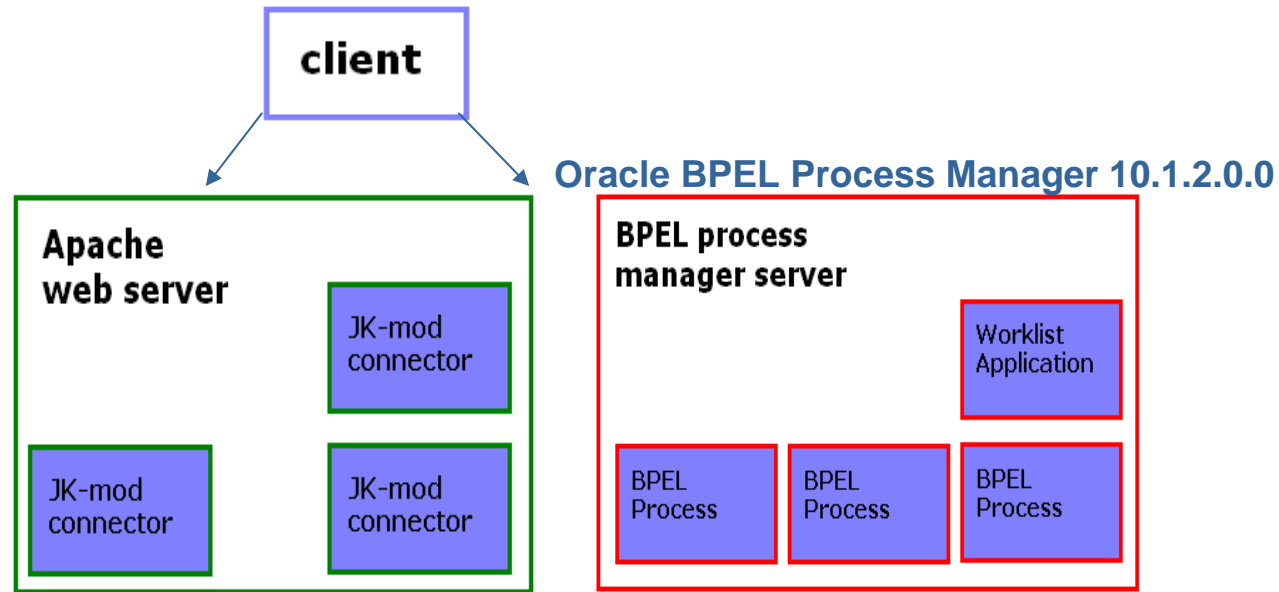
client

Oracle BPEL Process Manager 10.1.2.0.0

Apache web server

JK-mod connector

JK-mod connector

JK-mod connector

BPEL process manager server

Worklist Application

BPEL Process

BPEL Process

BPEL Process